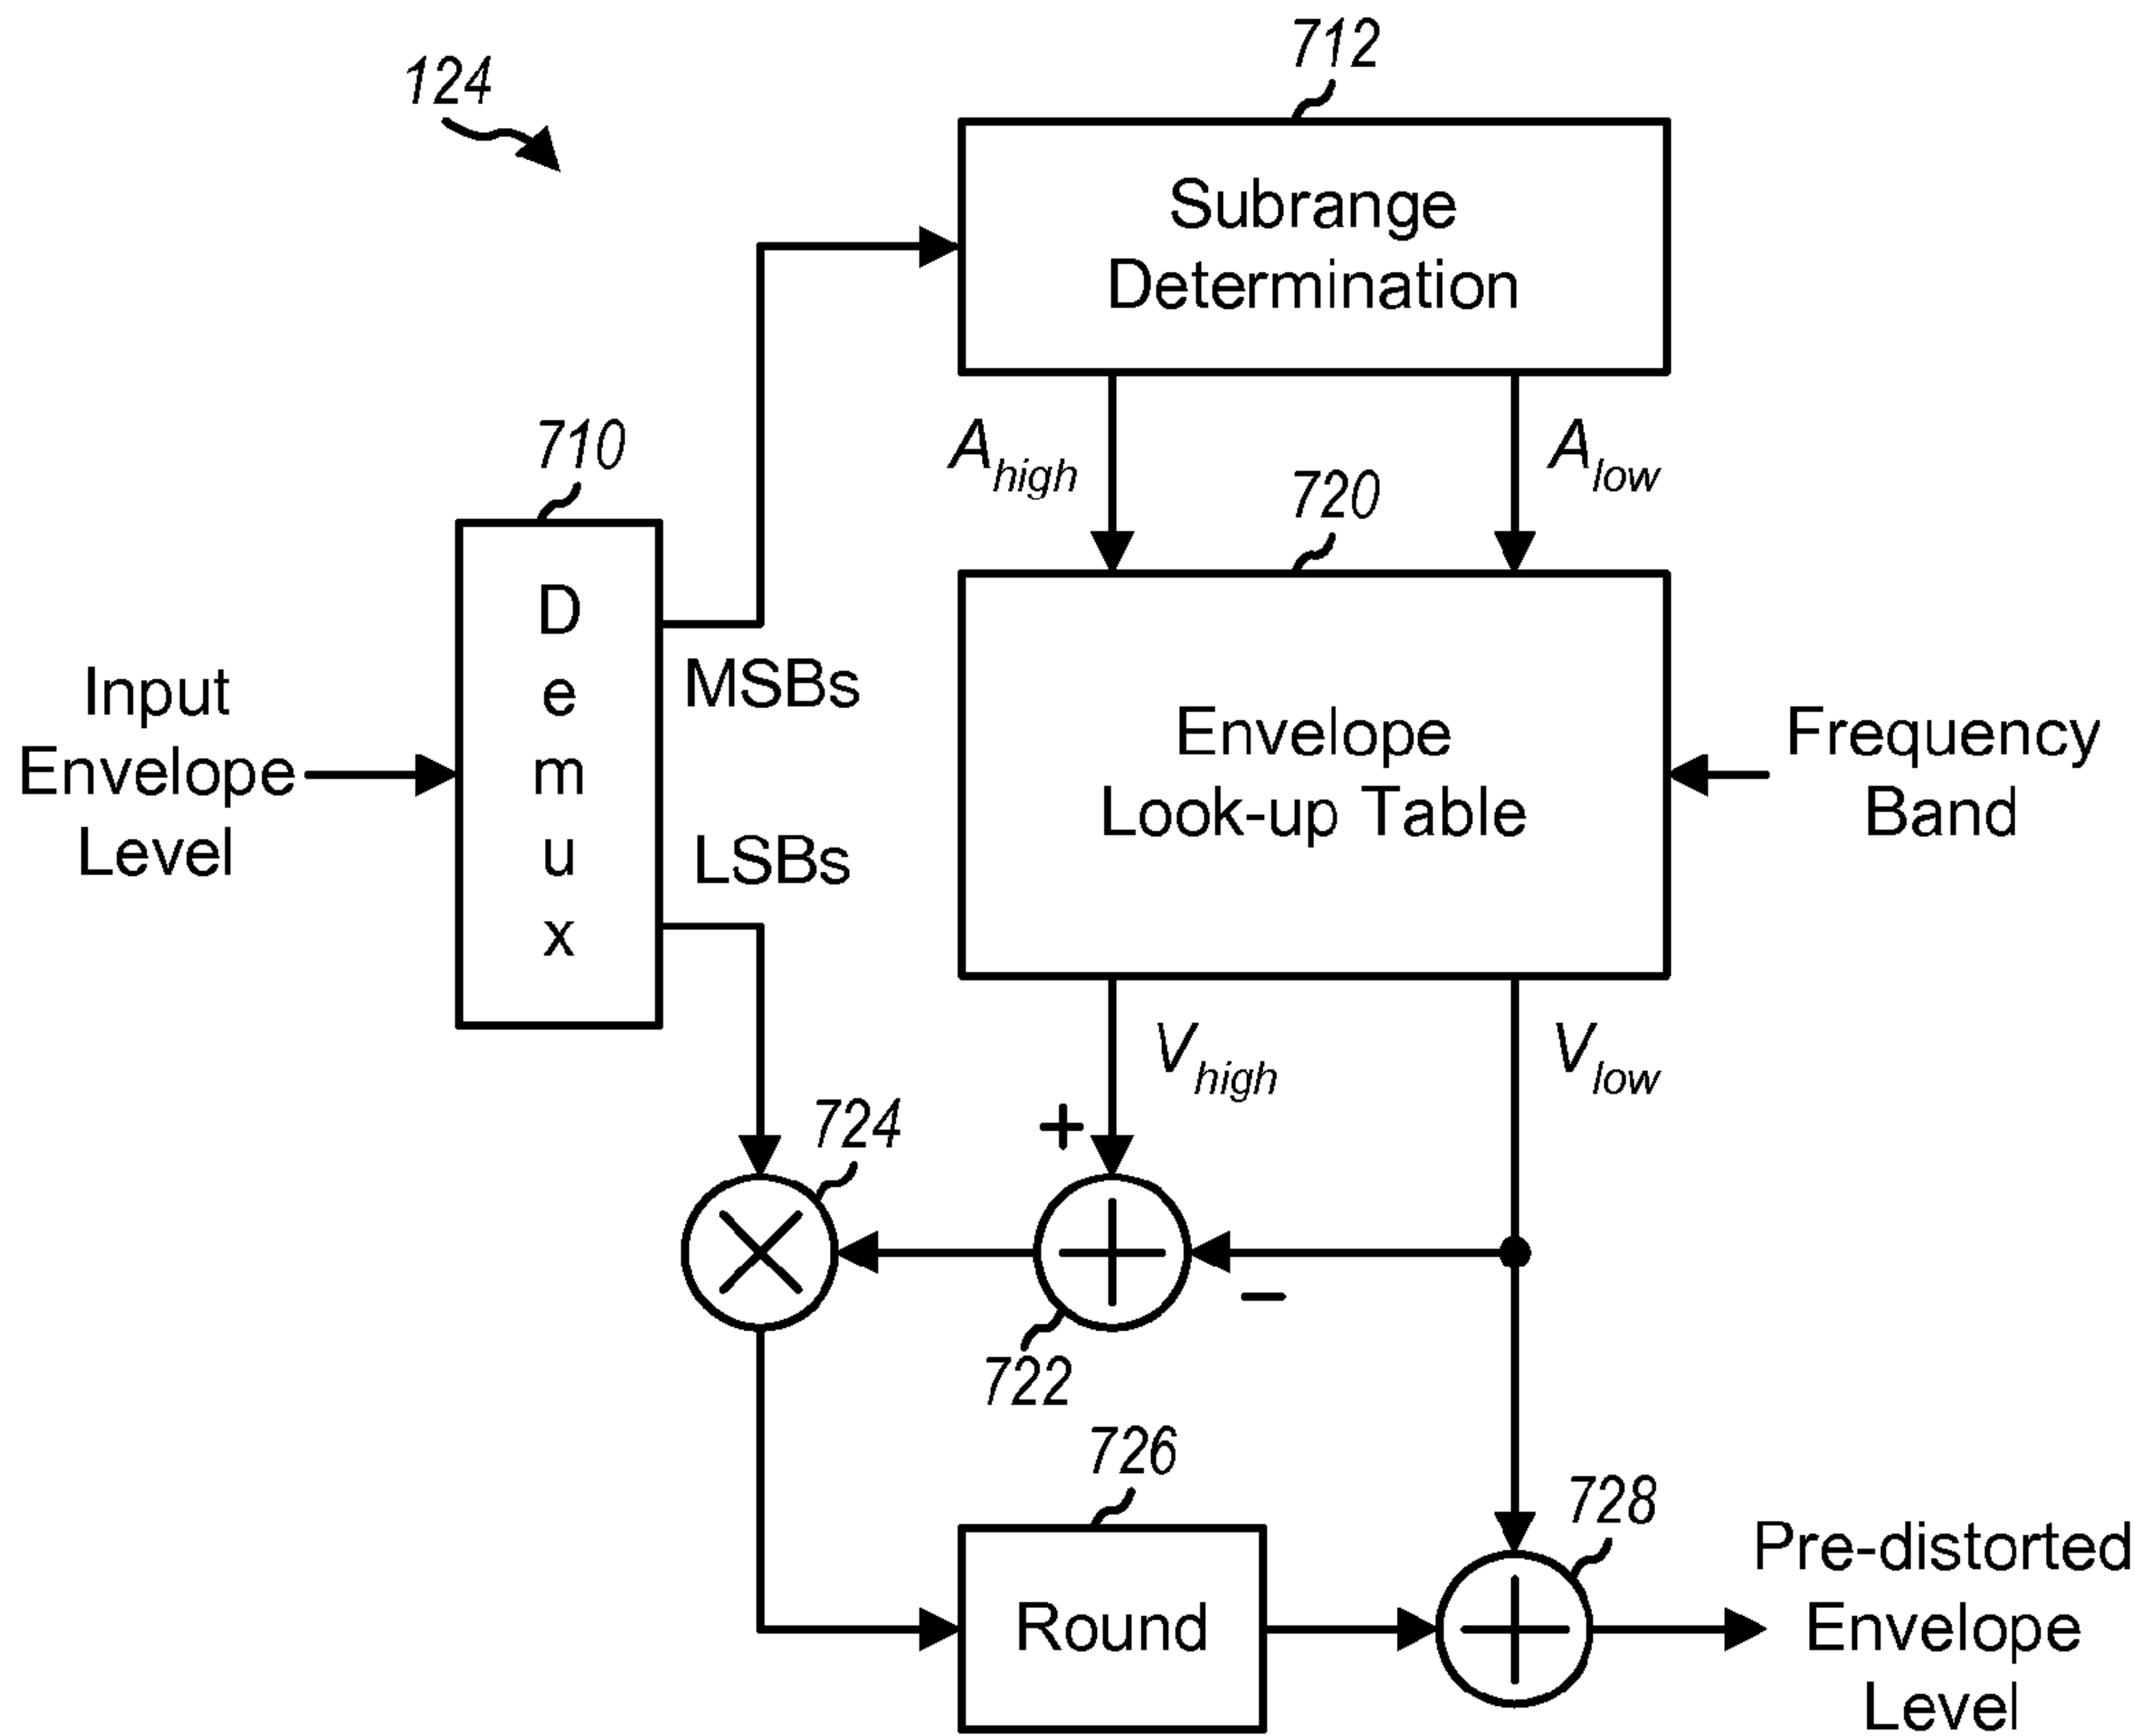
124

712

Subrange Determination

710

D e m u x

Input Envelope Level

MSBs

LSBs

$A_{high}$

$A_{low}$

720

Envelope Look-up Table

Frequency Band

$V_{high}$

$V_{low}$

+

724

722

−

726

Round

728

Pre-distorted Envelope Level